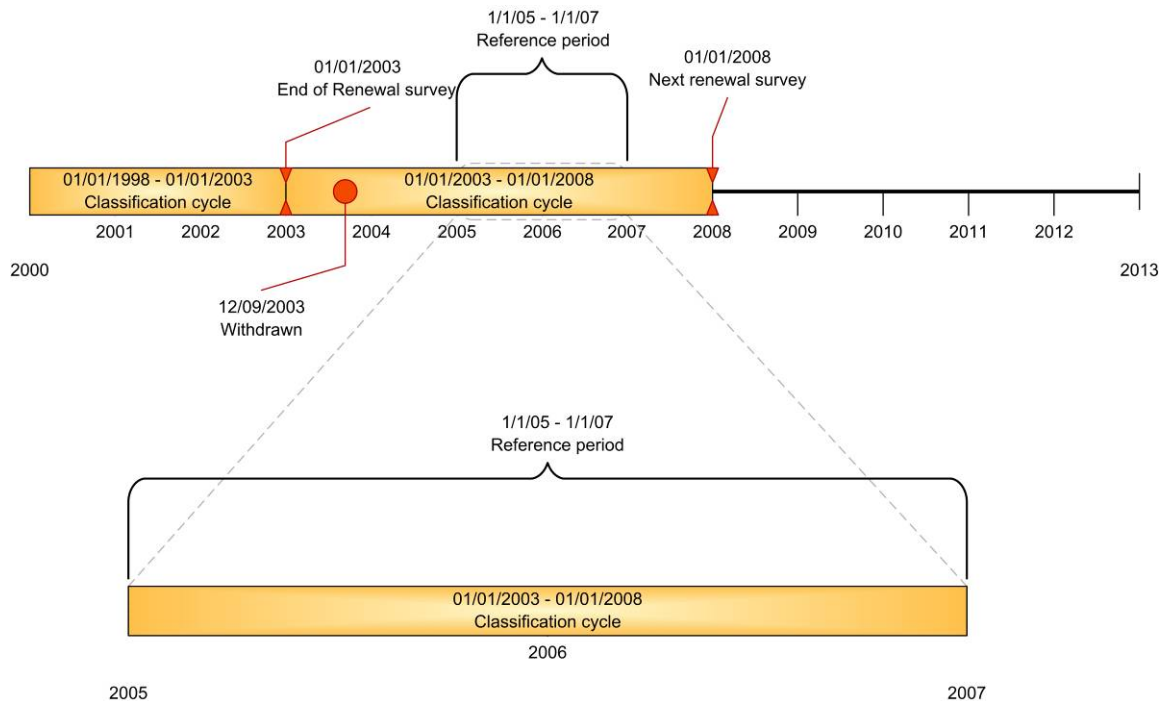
1/1/05 - 1/1/07
Reference period

01/01/2003
End of Renewal survey

01/01/2008
Next renewal survey

01/01/1998 - 01/01/2003
Classification cycle

01/01/2003 - 01/01/2008
Classification cycle

2001 2002 2003 2004 2005 2006 2007 2008 2009 2010 2011 2012

2000

2013

12/09/2003
Withdrawn

1/1/05 - 1/1/07
Reference period

01/01/2003 - 01/01/2008
Classification cycle

2006

2005

2007